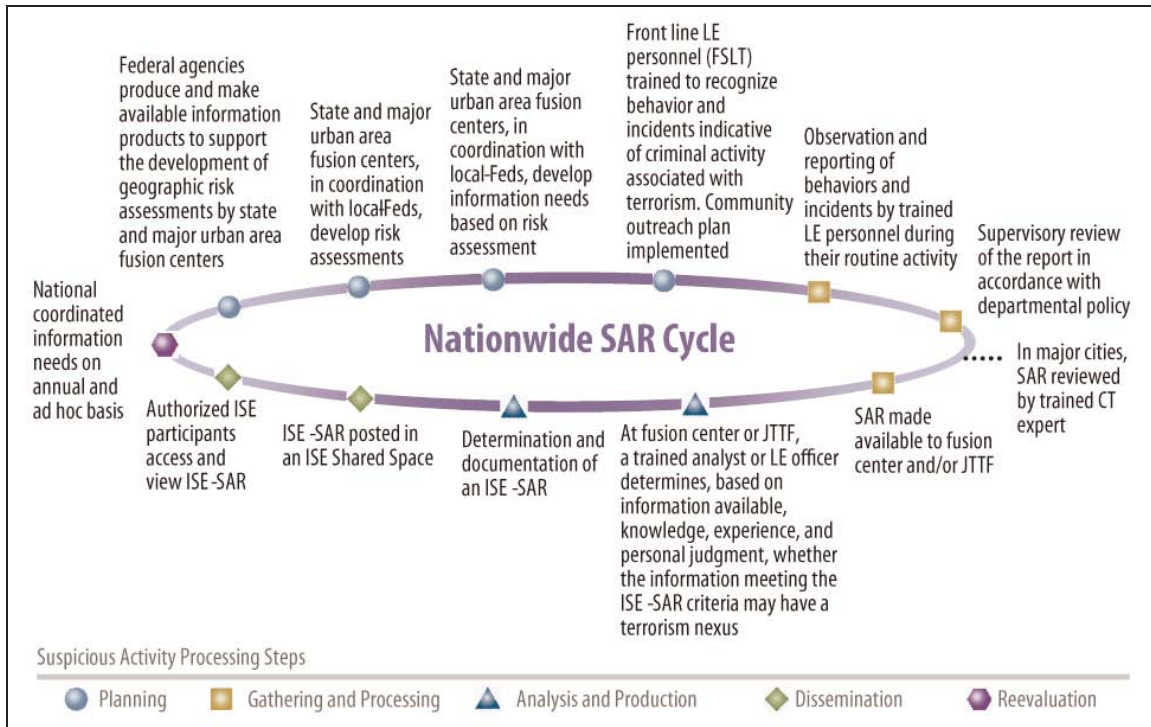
Federal agencies produce and make available information products to support the development of geographic risk assessments by state and major urban area fusion centers

State and major urban area fusion centers, in coordination with local-Feds, develop risk assessments

State and major urban area fusion centers, in coordination with local-Feds, develop information needs based on risk assessment

Front line LE personnel (FSLT) trained to recognize behavior and incidents indicative of criminal activity associated with terrorism. Community outreach plan implemented

Observation and reporting of behaviors and incidents by trained LE personnel during their routine activity

Supervisory review of the report in accordance with departmental policy

National coordinated information needs on annual and ad hoc basis

Nationwide SAR Cycle

In major cities, SAR reviewed by trained CT expert

Authorized ISE participants access and view ISE -SAR

ISE -SAR posted in an ISE Shared Space

Determination and documentation of an ISE -SAR

At fusion center or JTTF, a trained analyst or LE officer determines, based on information available, knowledge, experience, and personal judgment, whether the information meeting the ISE -SAR criteria may have a terrorism nexus

SAR made available to fusion center and/or JTTF

Suspicious Activity Processing Steps

Planning Gathering and Processing Analysis and Production Dissemination Reevaluation